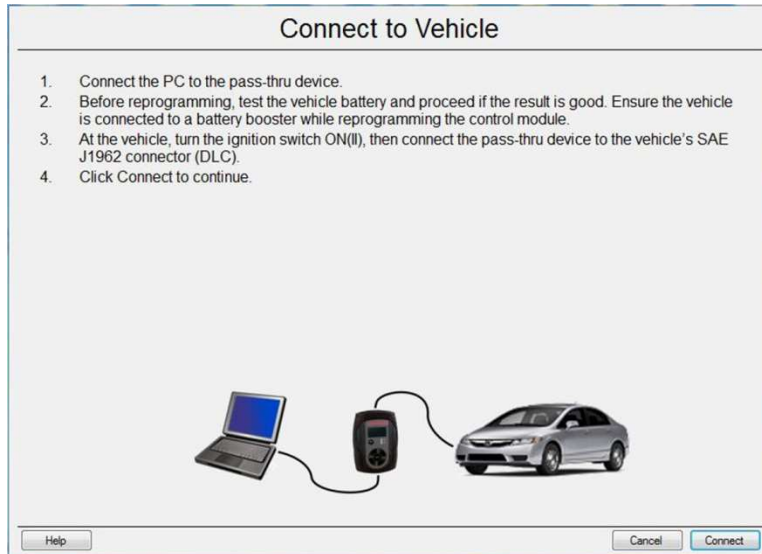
Connect to Vehicle

1. Connect the PC to the pass-thru device.
2. Before reprogramming, test the vehicle battery and proceed if the result is good. Ensure the vehicle is connected to a battery booster while reprogramming the control module.
3. At the vehicle, turn the ignition switch ON(II), then connect the pass-thru device to the vehicle's SAE J1962 connector (DLC).
4. Click Connect to continue.

Help

Cancel

Connect